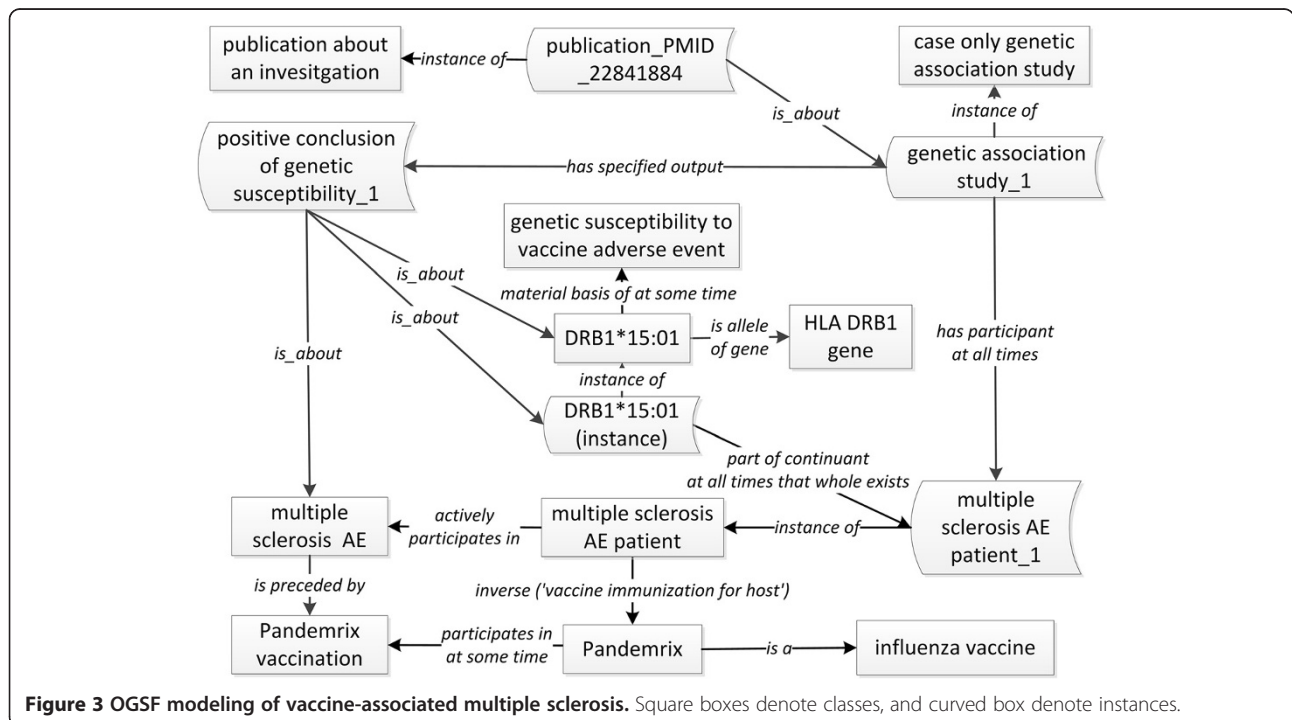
publication about an invesitgation

instance of

publication_PMID _22841884

case only genetic association study

is_about

instance of

positive conclusion of genetic susceptibility_1

has specified output

genetic association study_1

genetic susceptibility to vaccine adverse event

is_about

material basis of at some time

is_about

DRB1*15:01

is allele of gene

HLA DRB1 gene

has participant at all times

is_about

instance of

DRB1*15:01 (instance)

part of continuant at all times that whole exists

multiple sclerosis AE

actively participates in

multiple sclerosis AE patient

instance of

multiple sclerosis AE patient_1

is preceded by

inverse ('vaccine immunization for host')

Pandemrix vaccination

participates in at some time

Pandemrix

is a

influenza vaccine

**Figure 3 OGSF modeling of vaccine-associated multiple sclerosis.** Square boxes denote classes, and curved box denote instances.